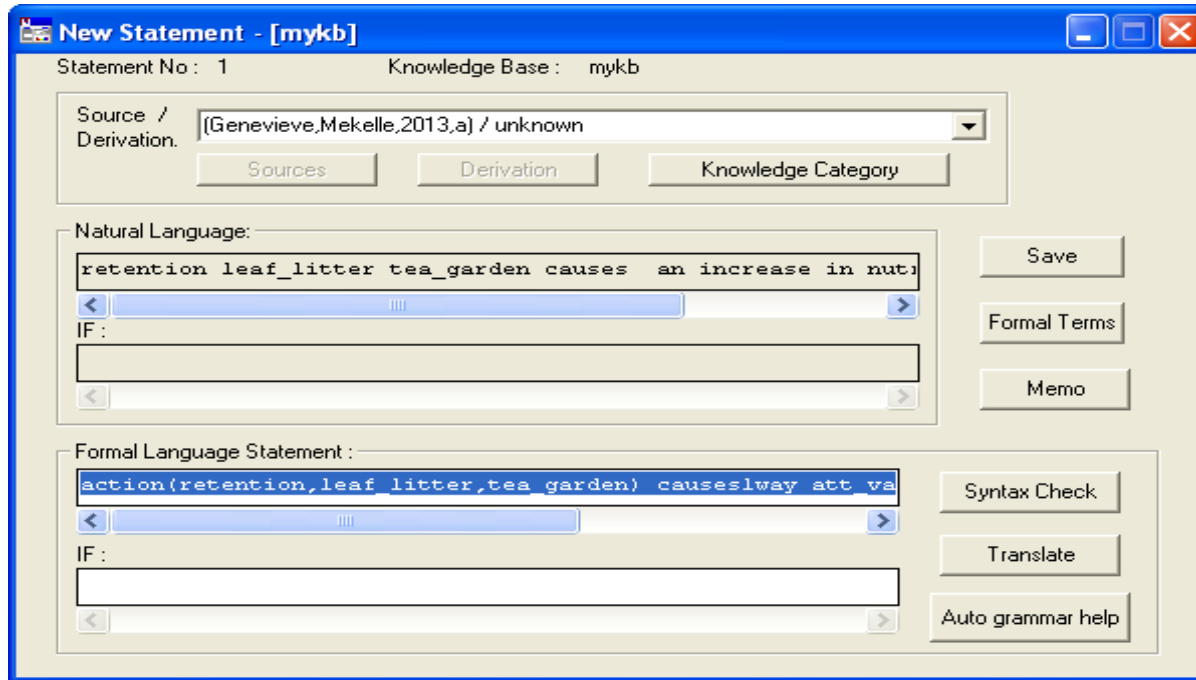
New Statement - [mykb]

Statement No : 1 Knowledge Base : mykb

Source / Derivation. (Genevieve,Mekelle,2013,a) / unknown

Sources Derivation Knowledge Category

Natural Language:

retention leaf_litter tea_garden causes an increase in nut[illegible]

IF :

Save

Formal Terms

Memo

Formal Language Statement :

action(retention,leaf_litter,tea_garden) causes1way att_va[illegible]

IF :

Syntax Check

Translate

Auto grammar help